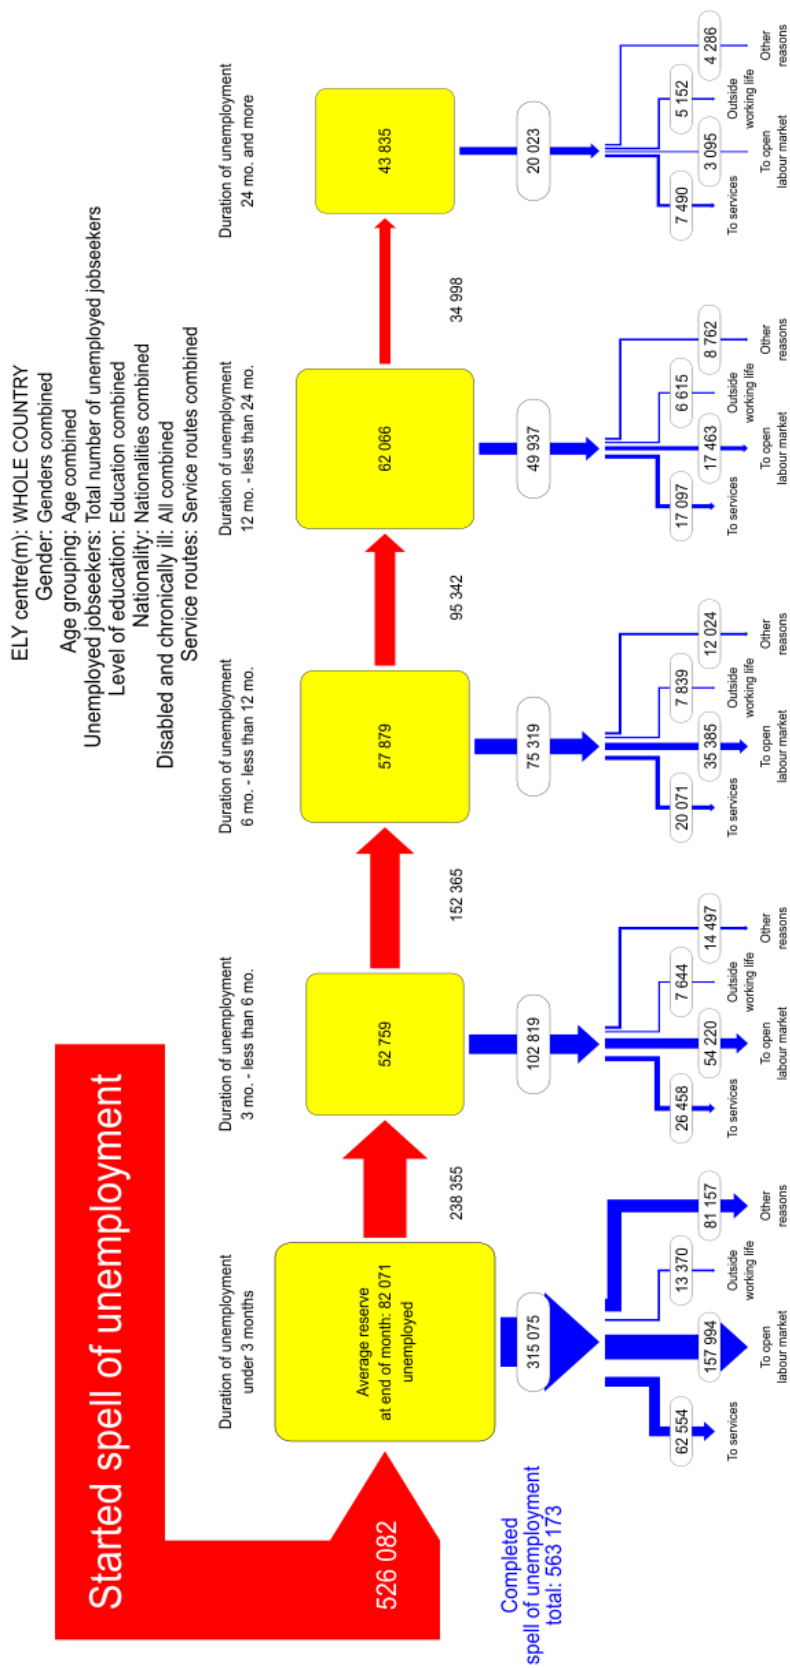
ELY centre(m): WHOLE COUNTRY
Gender: Genders combined
Age grouping: Age combined
Unemployed jobseekers: Total number of unemployed jobseekers
Level of education: Education combined
Nationality: Nationalities combined
Disabled and chronically ill: All combined
Service routes: Service routes combined

Started spell of unemployment

526 082

Duration of unemployment under 3 months

Average reserve at end of month: 82 071 unemployed

238 355

Duration of unemployment 3 mo. - less than 6 mo.

52 759

152 365

Duration of unemployment 6 mo. - less than 12 mo.

57 879

95 342

Duration of unemployment 12 mo. - less than 24 mo.

62 066

34 998

Duration of unemployment 24 mo. and more

43 835

Completed spell of unemployment total: 563 173

315 075

62 554 To services
157 994 To open labour market
13 370 Outside working life
81 157 Other reasons

102 819

26 458 To services
54 220 To open labour market
7 644 Outside working life
14 497 Other reasons

75 319

20 071 To services
35 385 To open labour market
7 839 Outside working life
12 024 Other reasons

49 937

17 097 To services
17 463 To open labour market
6 615 Outside working life
8 762 Other reasons

20 023

7 490 To services
3 095 To open labour market
5 152 Outside working life
4 286 Other reasons